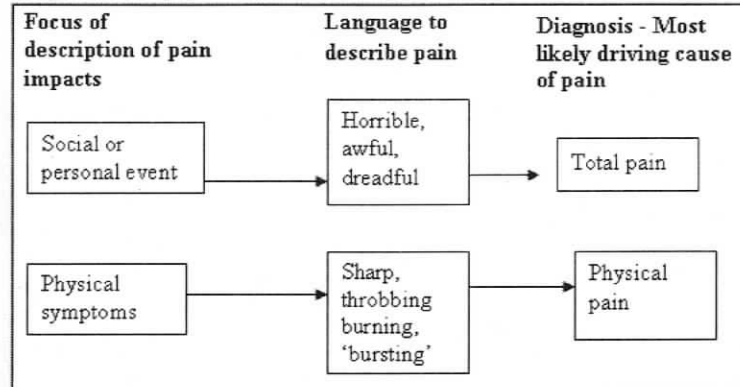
Focus of description of pain impacts

Language to describe pain

Diagnosis - Most likely driving cause of pain

Social or personal event

Horrible, awful, dreadful

Total pain

Physical symptoms

Sharp, throbbing burning, 'bursting'

Physical pain